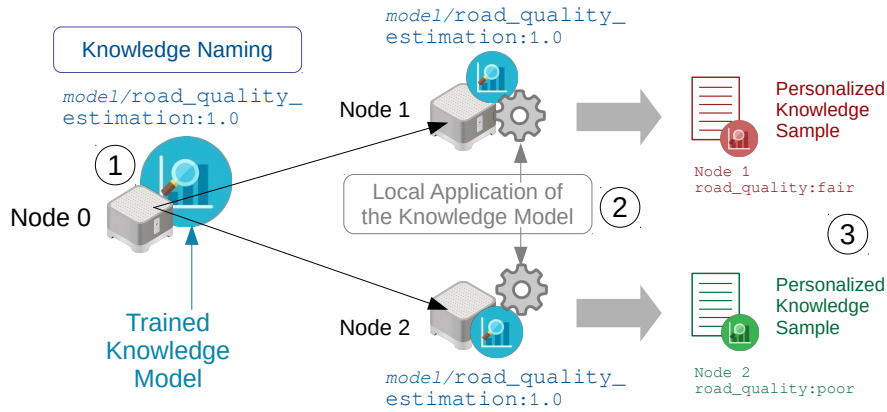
Knowledge Naming

model/road_quality_estimation:1.0

1

Node 0

Trained Knowledge Model

model/road_quality_estimation:1.0

Node 1

Local Application of the Knowledge Model

2

Node 2

model/road_quality_estimation:1.0

Personalized Knowledge Sample

Node 1
road_quality:fair

3

Personalized Knowledge Sample

Node 2
road_quality:poor